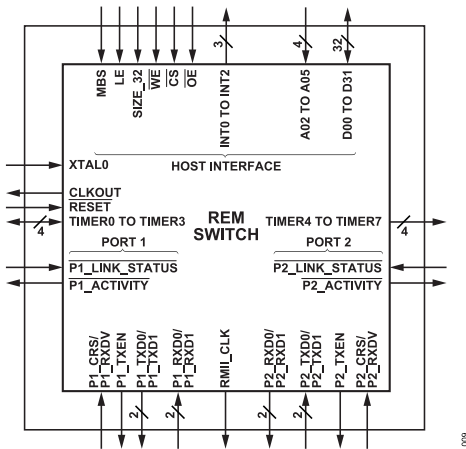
MBS
LE
SIZE_32
$\overline{WE}$
CS
$\overline{OE}$
3
INT0 TO INT2
4
A02 TO A05
32
D00 TO D31
XTAL0
HOST INTERFACE
CLKOUT
RESET
TIMER0 TO TIMER3
4
REM
SWITCH
TIMER4 TO TIMER7
4
PORT 1
PORT 2
P1_LINK_STATUS
P2_LINK_STATUS
P1_ACTIVITY
P2_ACTIVITY
P1_CRS/
P1_RXDV
P1_TXEN
P1_TXD0/
P1_TXD1
P1_RXD0/
P1_RXD1
RMII_CLK
P2_RXD0/
P2_RXD1
P2_TXD0/
P2_TXD1
P2_TXEN
P2_CRS/
P2_RXDV
2
2
2
2
009